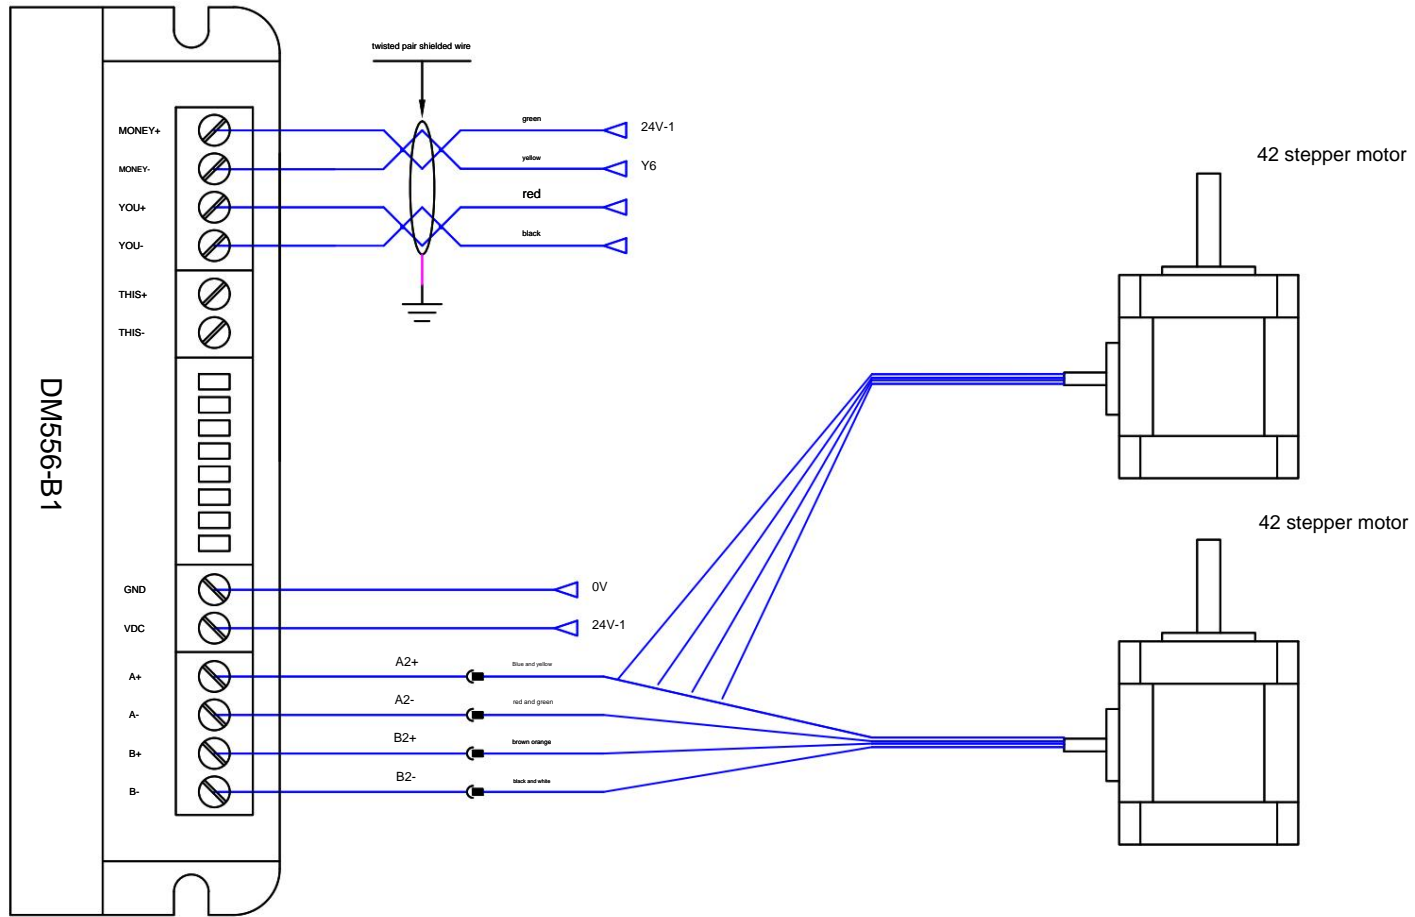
DM556-B1

MONEY+
MONEY-
YOU+
YOU-
THIS+
THIS-
GND
VDC
A+
A-
B+
B-

twisted pair shielded wire

green
24V-1
yellow
Y6
red
black

42 stepper motor

42 stepper motor

0V
24V-1

A2+
Blue and yellow
A2-
red and green
B2+
brown orange
B2-
black and white